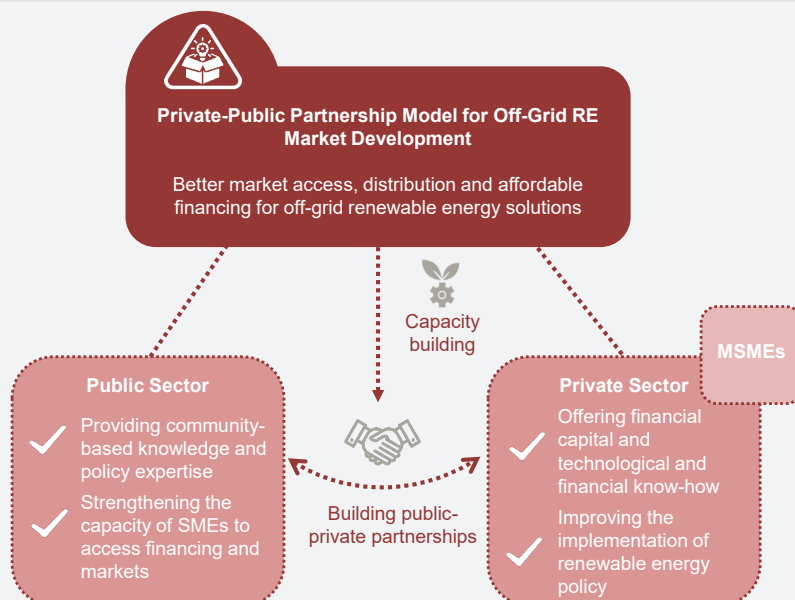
Private-Public Partnership Model for Off-Grid RE Market Development

Better market access, distribution and affordable financing for off-grid renewable energy solutions

Capacity building

Public Sector

Providing community-based knowledge and policy expertise

Strengthening the capacity of SMEs to access financing and markets

Building public-private partnerships

MSMEs

Private Sector

Offering financial capital and technological and financial know-how

Improving the implementation of renewable energy policy